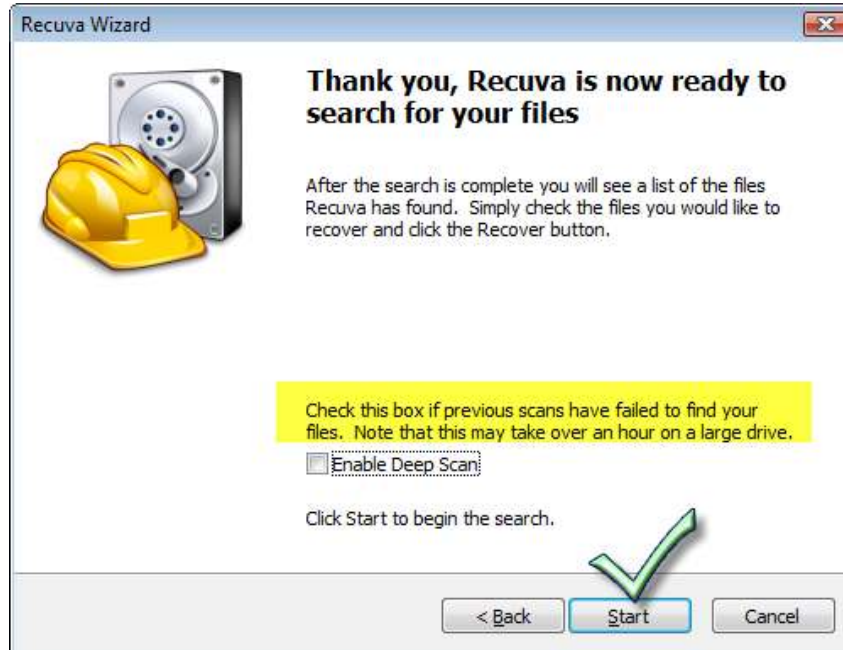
Recuva Wizard

Thank you, Recuva is now ready to search for your files

After the search is complete you will see a list of the files Recuva has found. Simply check the files you would like to recover and click the Recover button.

Check this box if previous scans have failed to find your files. Note that this may take over an hour on a large drive.

Enable Deep Scan

Click Start to begin the search.

< Back

Start

Cancel